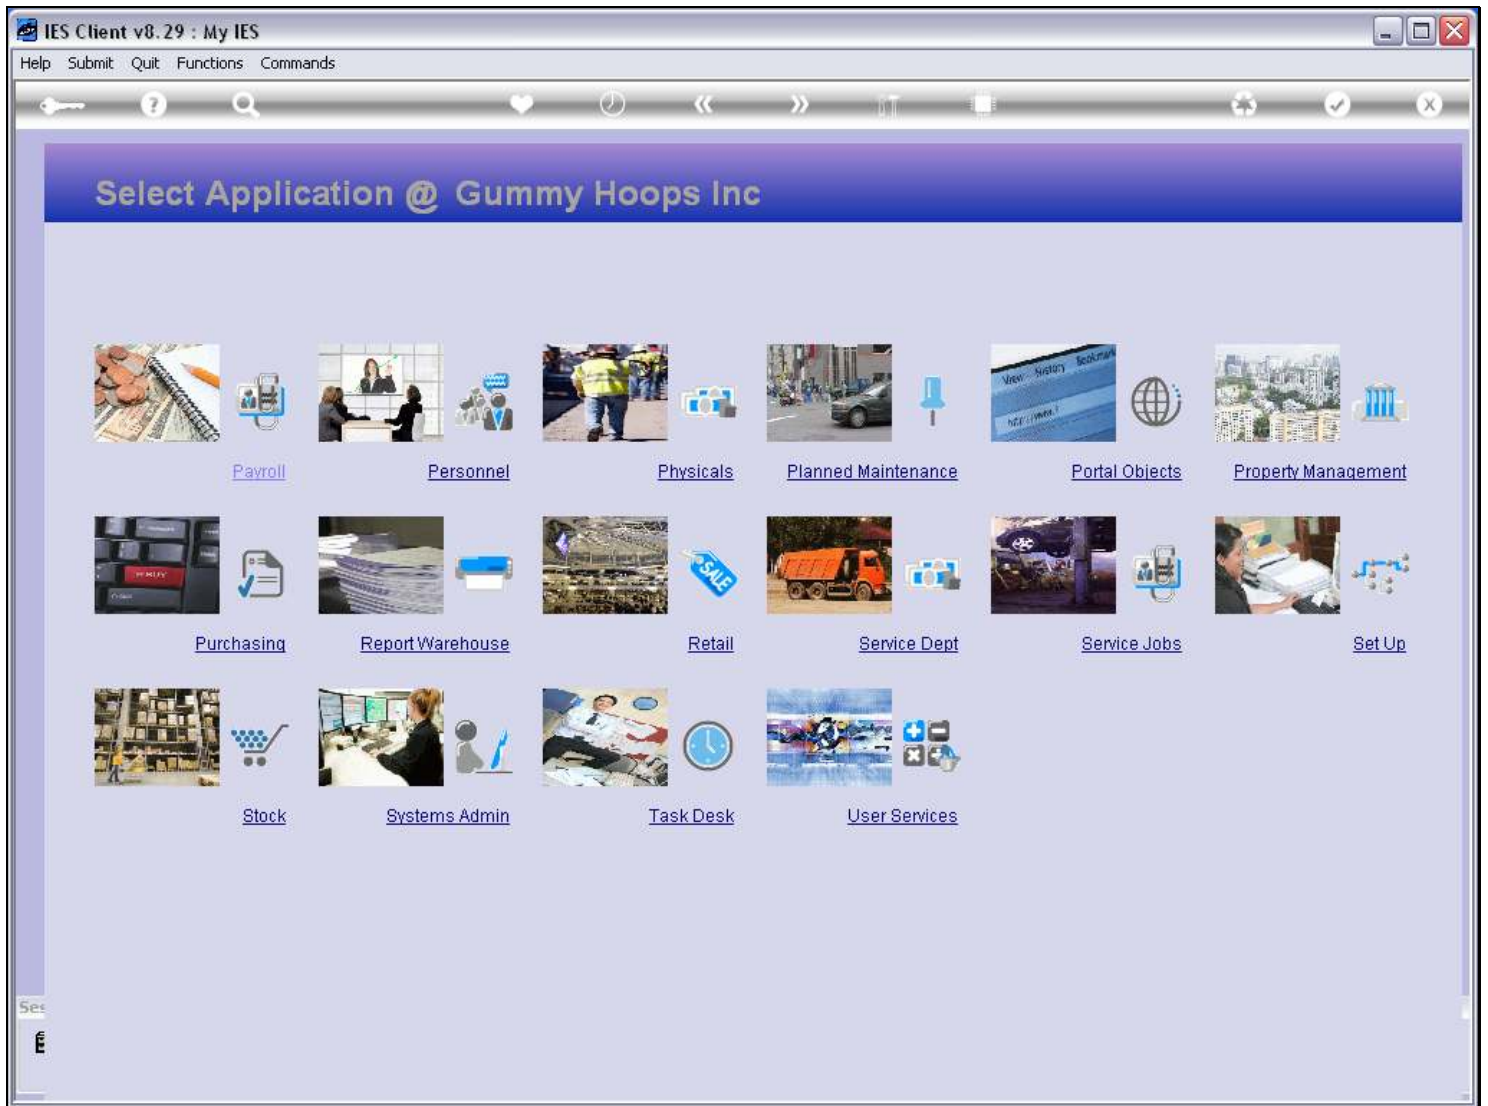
IES Client v8.29 : My IES

Help Submit Quit Functions Commands

Select Application @ Gummy Hoops Inc

Payroll

Personnel

Physicals

Planned Maintenance

Portal Objects

Property Management

Purchasing

Report Warehouse

Retail

Service Dept

Service Jobs

Set Up

Stock

Systems Admin

Task Desk

User Services

Ses